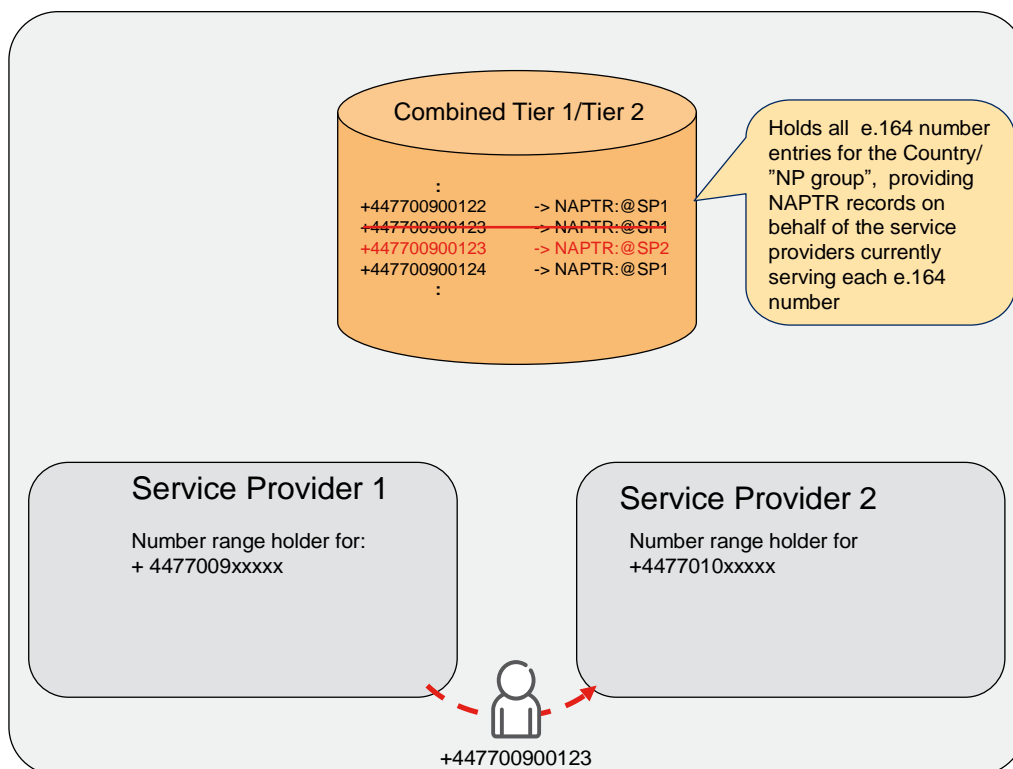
Combined Tier 1/Tier 2

:
+447700900122 -> NAPTR:@SP1
+447700900123 -> NAPTR:@SP1
+447700900123 -> NAPTR:@SP2
+447700900124 -> NAPTR:@SP1
:

Holds all e.164 number entries for the Country/ "NP group", providing NAPTR records on behalf of the service providers currently serving each e.164 number

Service Provider 1

Number range holder for:
+ 4477009xxxxx

Service Provider 2

Number range holder for
+4477010xxxxx

+447700900123